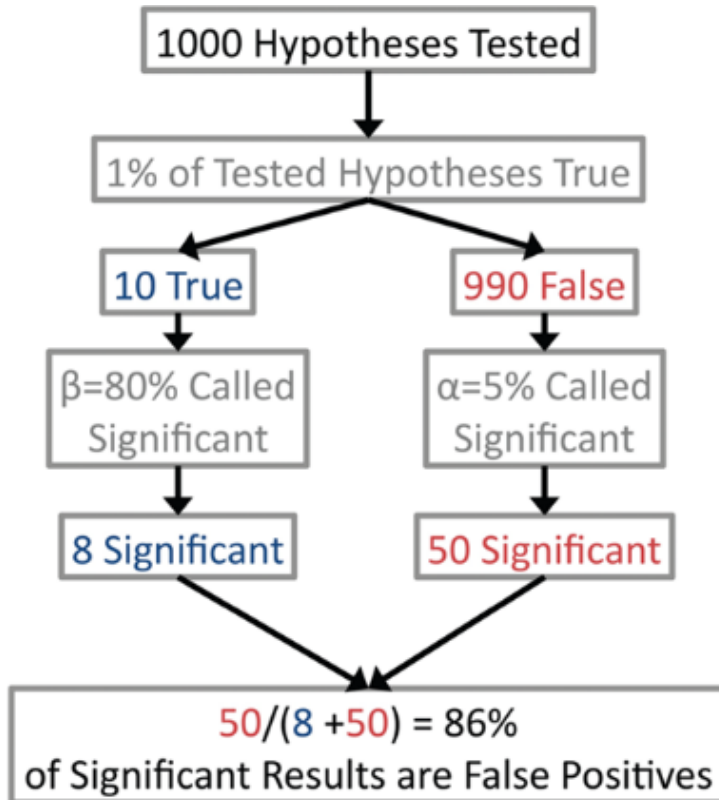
1000 Hypotheses Tested

1% of Tested Hypotheses True

10 True

990 False

β=80% Called Significant

α=5% Called Significant

8 Significant

50 Significant

50/(8 +50) = 86%
of Significant Results are False Positives